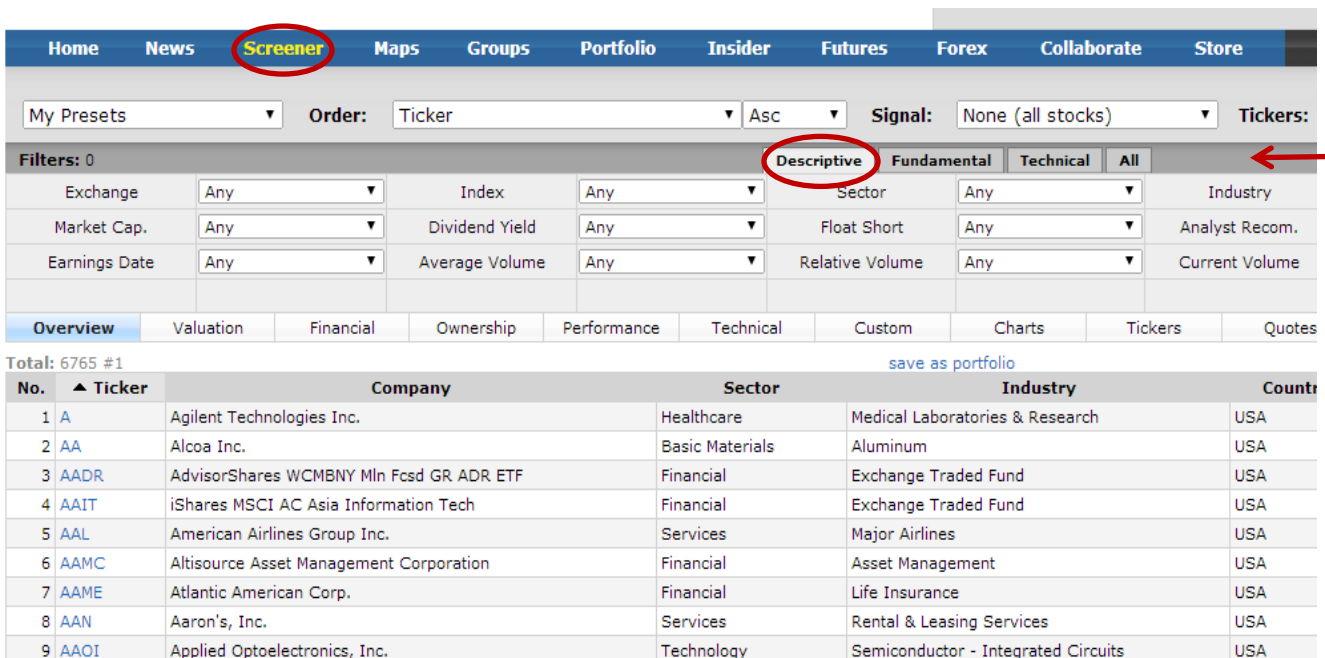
Home News Screener Maps Groups Portfolio Insider Futures Forex Collaborate Store

My Presets Order: Ticker Asc Signal: None (all stocks) Tickers:

Filters: 0 Descriptive Fundamental Technical All

| Exchange | Any | Index | Any | Sector | Any | Industry |
|---|---|---|---|---|---|---|
| Market Cap. | Any | Dividend Yield | Any | Float Short | Any | Analyst Recom. |
| Earnings Date | Any | Average Volume | Any | Relative Volume | Any | Current Volume |

Overview Valuation Financial Ownership Performance Technical Custom Charts Tickers Quotes

Total: 6765 #1 save as portfolio

| No. | ▲ Ticker | Company | Sector | Industry | Countr |
|---|---|---|---|---|---|
| 1 | A | Agilent Technologies Inc. | Healthcare | Medical Laboratories & Research | USA |
| 2 | AA | Alcoa Inc. | Basic Materials | Aluminum | USA |
| 3 | AADR | AdvisorShares WCMBNY Mln Fcsd GR ADR ETF | Financial | Exchange Traded Fund | USA |
| 4 | AAIT | iShares MSCI AC Asia Information Tech | Financial | Exchange Traded Fund | USA |
| 5 | AAL | American Airlines Group Inc. | Services | Major Airlines | USA |
| 6 | AAMC | Altisource Asset Management Corporation | Financial | Asset Management | USA |
| 7 | AAME | Atlantic American Corp. | Financial | Life Insurance | USA |
| 8 | AAN | Aaron's, Inc. | Services | Rental & Leasing Services | USA |
| 9 | AAOI | Applied Optoelectronics, Inc. | Technology | Semiconductor - Integrated Circuits | USA |